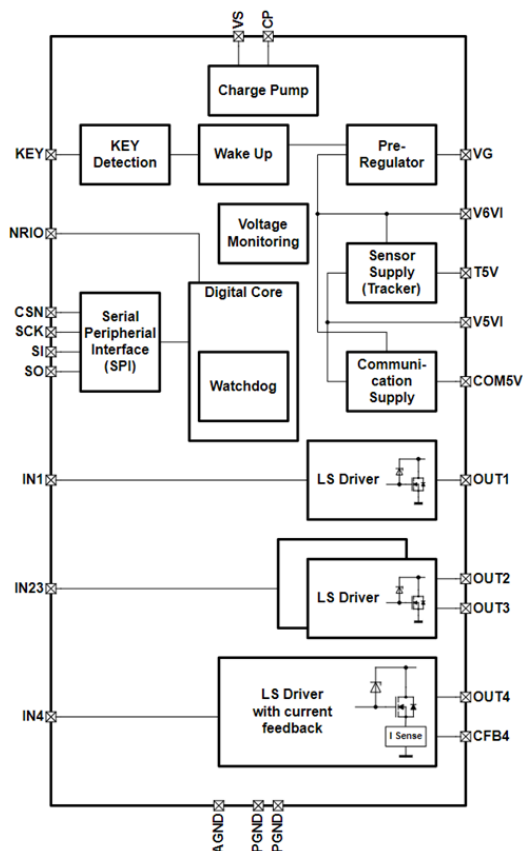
VS
CP
Charge Pump
KEY
KEY Detection
Wake Up
Pre-Regulator
VG
Voltage Monitoring
V6VI
NRIO
Digital Core
Sensor Supply (Tracker)
T5V
CSN
SCK
SI
SO
Serial Peripherial Interface (SPI)
V5VI
Watchdog
Communi-cation Supply
COM5V
IN1
LS Driver
OUT1
IN23
LS Driver
OUT2
OUT3
IN4
LS Driver with current feedback
OUT4
I Sense
CFB4
AGND
PGND
PGND